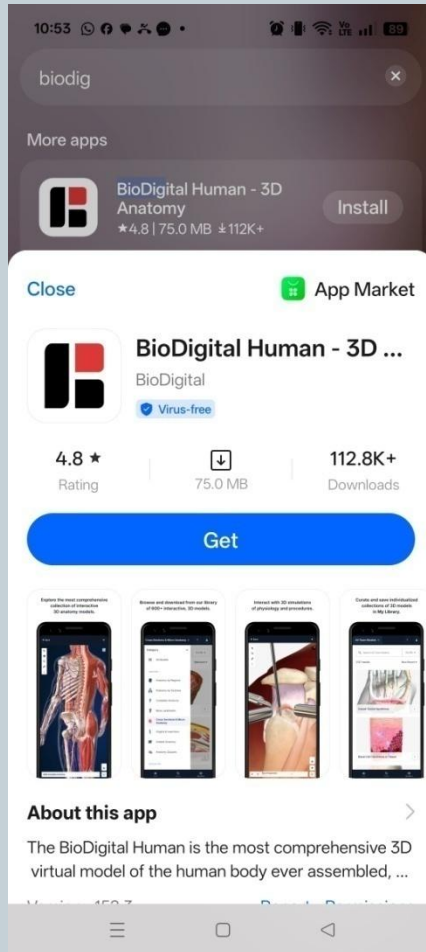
10:53 89

biodig

More apps

BioDigital Human - 3D Anatomy
★4.8 | 75.0 MB ⤓112K+

Install

Close

App Market

BioDigital Human - 3D ...

BioDigital

Virus-free

4.8 ★
Rating

75.0 MB

112.8K+
Downloads

Get

Explore the most comprehensive collection of interactive 3D anatomy models.

Browse and download from our library of 600+ interactive, 3D models.

Interact with 3D simulations of physiology and procedures.

Curate and save individualized collections of 3D models in My Library.

About this app

The BioDigital Human is the most comprehensive 3D virtual model of the human body ever assembled, ...

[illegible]